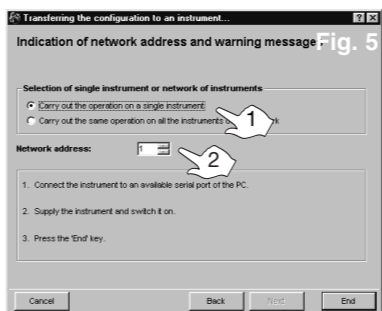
Transferring the configuration to an instrument...

? X

Indication of network address and warning message

Fig. 5

Selection of single instrument or network of instruments

Carry out the operation on a single instrument

Carry out the same operation on all the instruments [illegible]k

1

Network address:

1

2

1. Connect the instrument to an available serial port of the PC.

2. Supply the instrument and switch it on.

3. Press the 'End' key.

Cancel

Back

Next

End